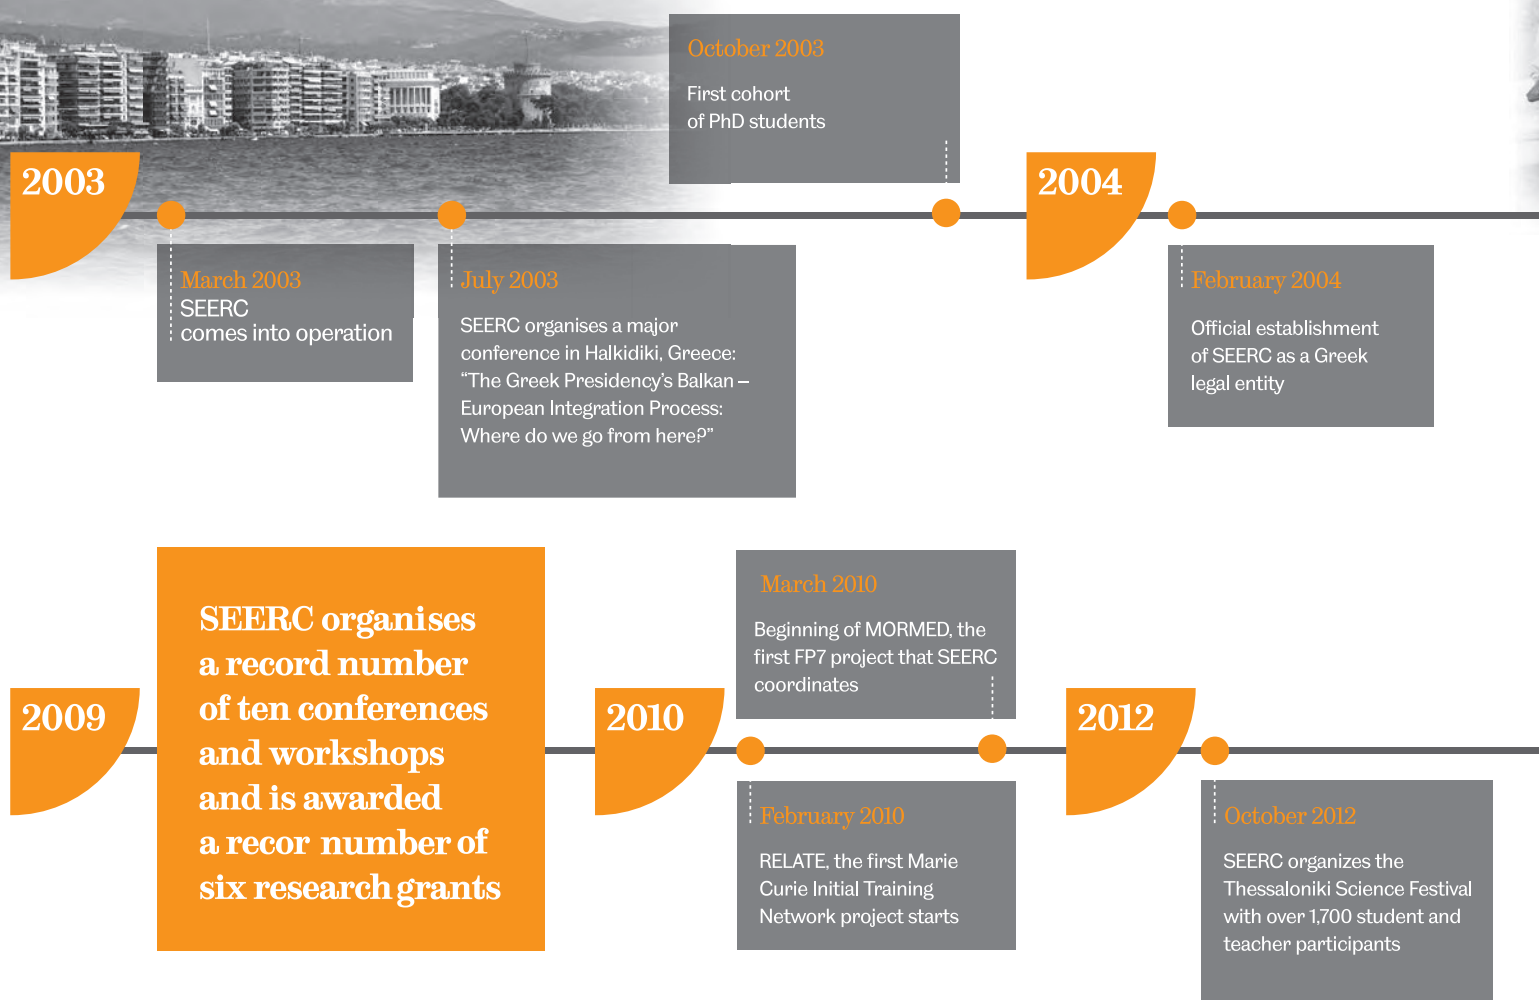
October 2003
First cohort of PhD students

2003

March 2003
SEERC comes into operation

July 2003
SEERC organises a major conference in Halkidiki, Greece: “The Greek Presidency’s Balkan – European Integration Process: Where do we go from here?”

2004

February 2004
Official establishment of SEERC as a Greek legal entity

2009

SEERC organises a record number of ten conferences and workshops and is awarded a recor number of six research grants

2010

March 2010
Beginning of MORMED, the first FP7 project that SEERC coordinates

February 2010
RELATE, the first Marie Curie Initial Training Network project starts

2012

October 2012
SEERC organizes the Thessaloniki Science Festival with over 1,700 student and teacher participants